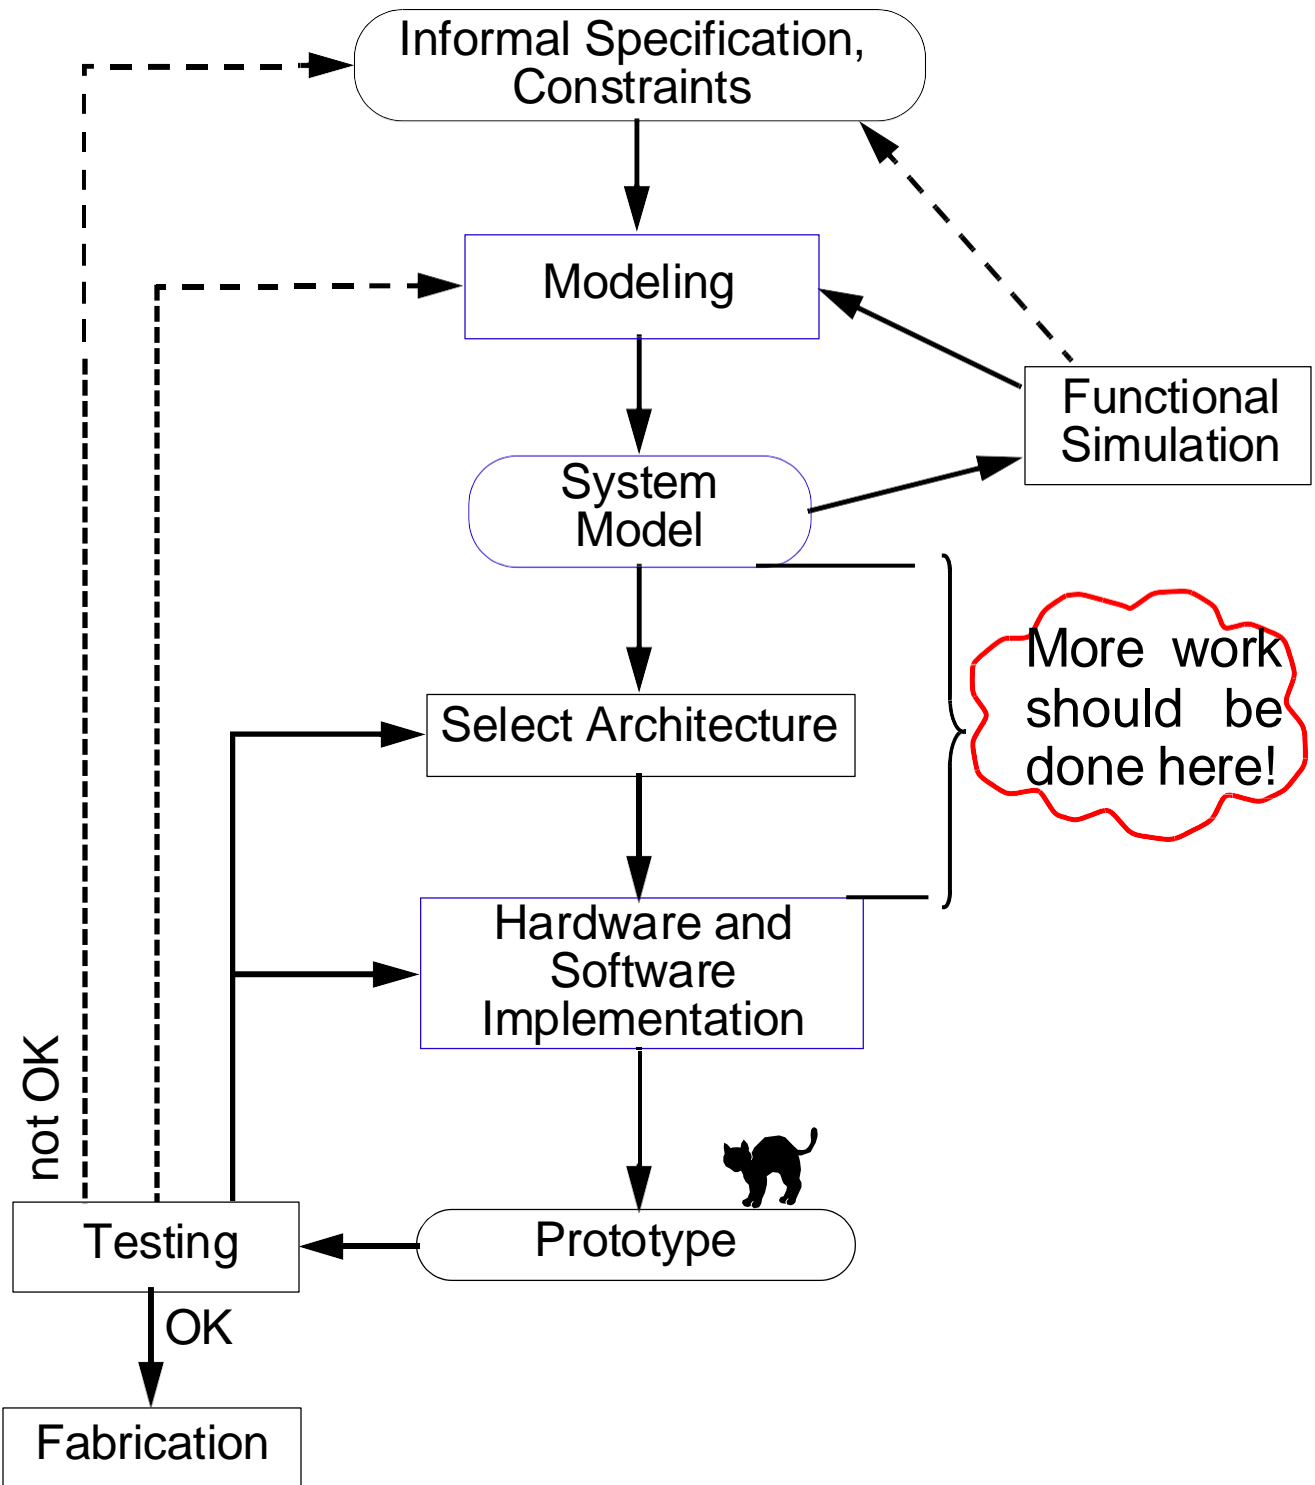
Informal Specification, Constraints

Modeling

Functional Simulation

System Model

Select Architecture

More work should be done here!

Hardware and Software Implementation

not OK

Testing

Prototype

OK

Fabrication